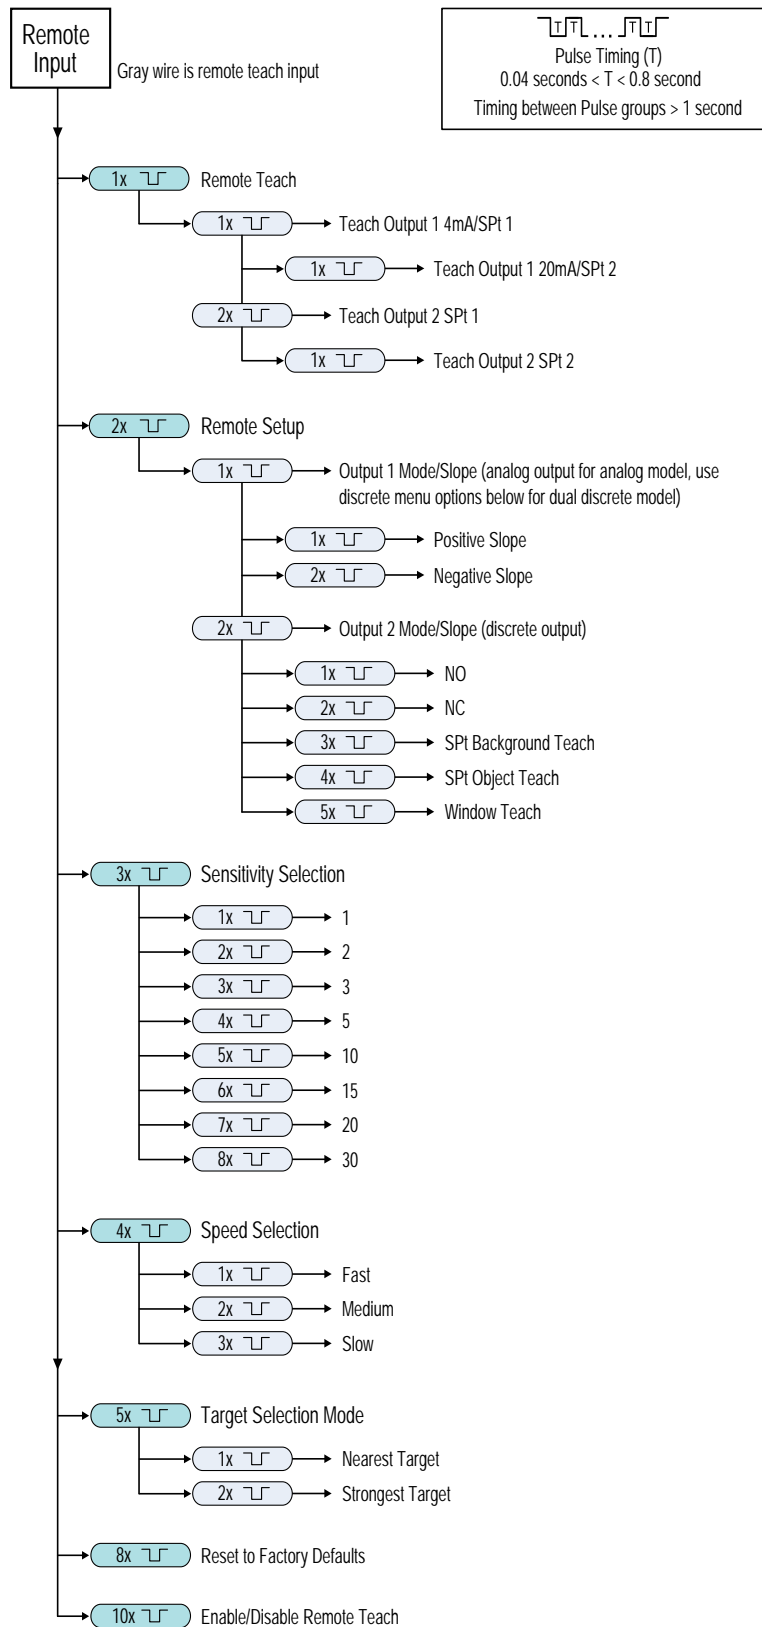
Remote Input

Gray wire is remote teach input

T T ... T T
Pulse Timing (T)
0.04 seconds < T < 0.8 second
Timing between Pulse groups > 1 second

1x Remote Teach
1x → Teach Output 1 4mA/SPt 1
1x → Teach Output 1 20mA/SPt 2
2x → Teach Output 2 SPt 1
1x → Teach Output 2 SPt 2

2x Remote Setup
1x → Output 1 Mode/Slope (analog output for analog model, use discrete menu options below for dual discrete model)
1x → Positive Slope
2x → Negative Slope
2x → Output 2 Mode/Slope (discrete output)
1x → NO
2x → NC
3x → SPt Background Teach
4x → SPt Object Teach
5x → Window Teach

3x Sensitivity Selection
1x → 1
2x → 2
3x → 3
4x → 5
5x → 10
6x → 15
7x → 20
8x → 30

4x Speed Selection
1x → Fast
2x → Medium
3x → Slow

5x Target Selection Mode
1x → Nearest Target
2x → Strongest Target

8x Reset to Factory Defaults

10x Enable/Disable Remote Teach